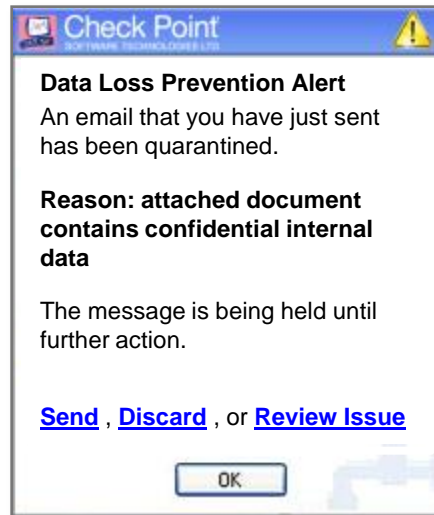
Check Point
SOFTWARE TECHNOLOGIES LTD

Data Loss Prevention Alert
An email that you have just sent has been quarantined.

Reason: attached document contains confidential internal data

The message is being held until further action.

Send , Discard , or Review Issue

OK